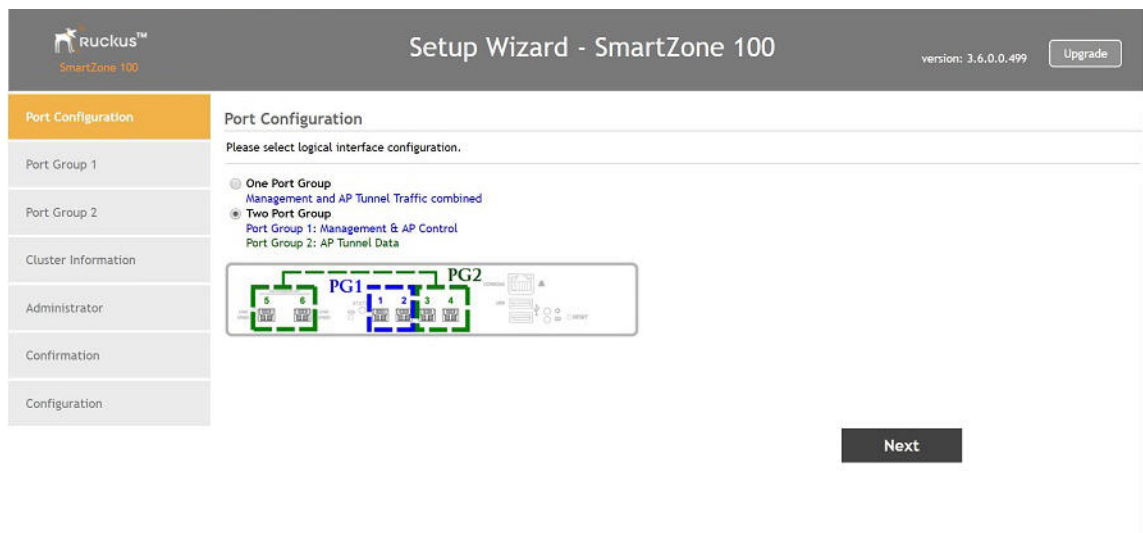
Ruckus™
SmartZone 100

Setup Wizard - SmartZone 100

version: 3.6.0.0.499

Upgrade

Port Configuration

Port Group 1

Port Group 2

Cluster Information

Administrator

Confirmation

Configuration

Port Configuration

Please select logical interface configuration.

One Port Group
Management and AP Tunnel Traffic combined

Two Port Group
Port Group 1: Management & AP Control
Port Group 2: AP Tunnel Data

PG2
PG1
5 6 1 2 3 4

Next